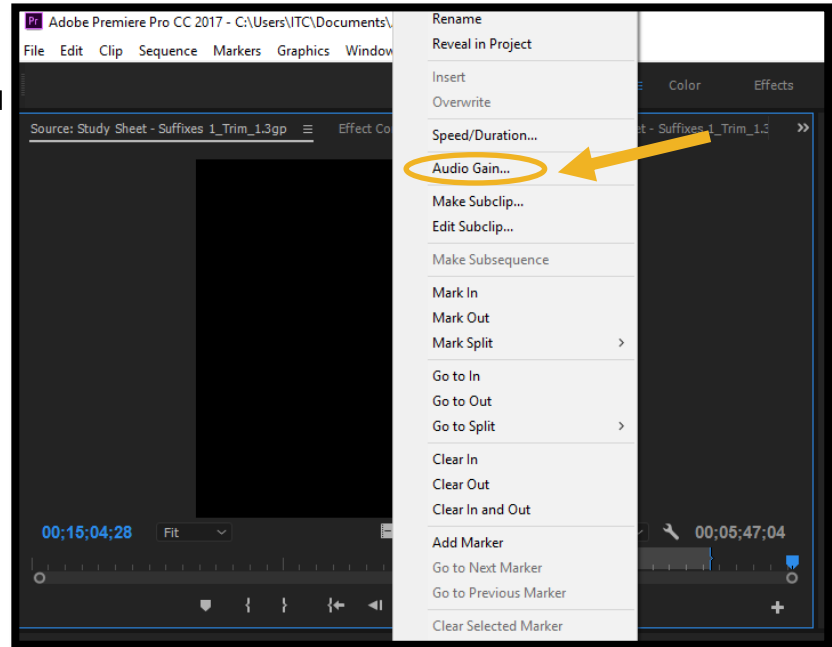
Pr Adobe Premiere Pro CC 2017 - C:\Users\ITC\Documents\

File Edit Clip Sequence Markers Graphics Window

Color Effects

Source: Study Sheet - Suffixes 1_Trim_1.3gp ≡ Effect Co

et - Suffixes 1_Trim_1.3 »

Rename
Reveal in Project
Insert
Overwrite
Speed/Duration...
Audio Gain...
Make Subclip...
Edit Subclip...
Make Subsequence
Mark In
Mark Out
Mark Split
Go to In
Go to Out
Go to Split
Clear In
Clear Out
Clear In and Out
Add Marker
Go to Next Marker
Go to Previous Marker
Clear Selected Marker

00;15;04;28 Fit

00;05;47;04